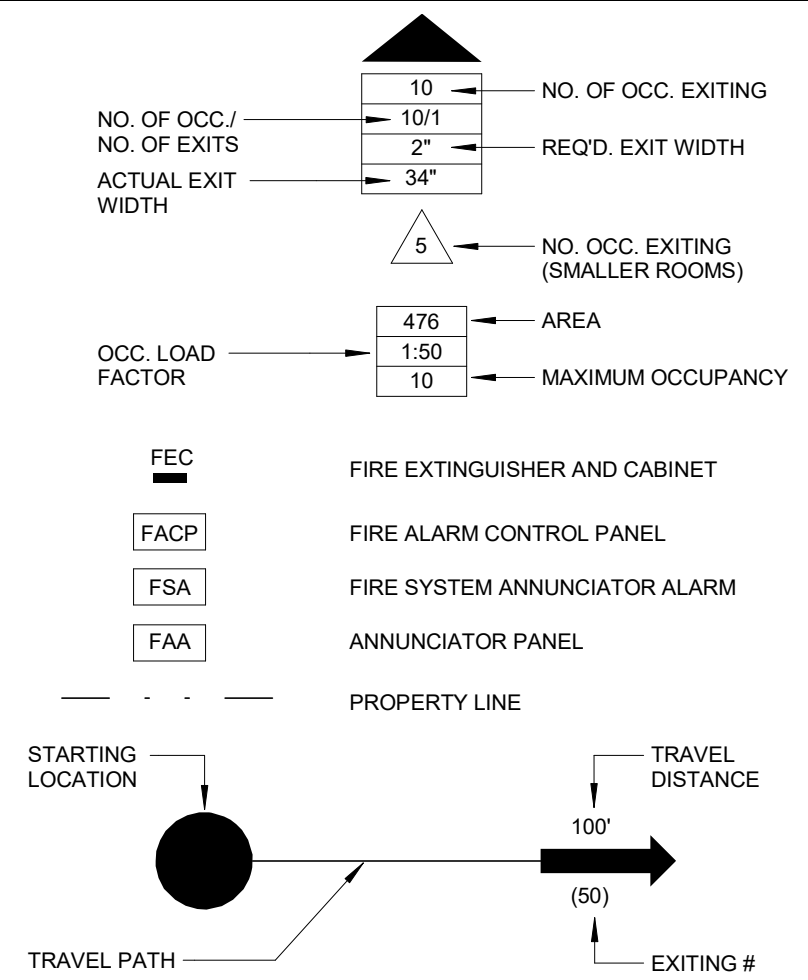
10
NO. OF OCC. EXITING
NO. OF OCC./ NO. OF EXITS
10/1
2"
REQ'D. EXIT WIDTH
ACTUAL EXIT WIDTH
34"

5
NO. OCC. EXITING (SMALLER ROOMS)

476
AREA
OCC. LOAD FACTOR
1:50
10
MAXIMUM OCCUPANCY

FEC
FIRE EXTINGUISHER AND CABINET

FACP
FIRE ALARM CONTROL PANEL

FSA
FIRE SYSTEM ANNUNCIATOR ALARM

FAA
ANNUNCIATOR PANEL

PROPERTY LINE

STARTING LOCATION
TRAVEL DISTANCE
100'
(50)
TRAVEL PATH
EXITING #